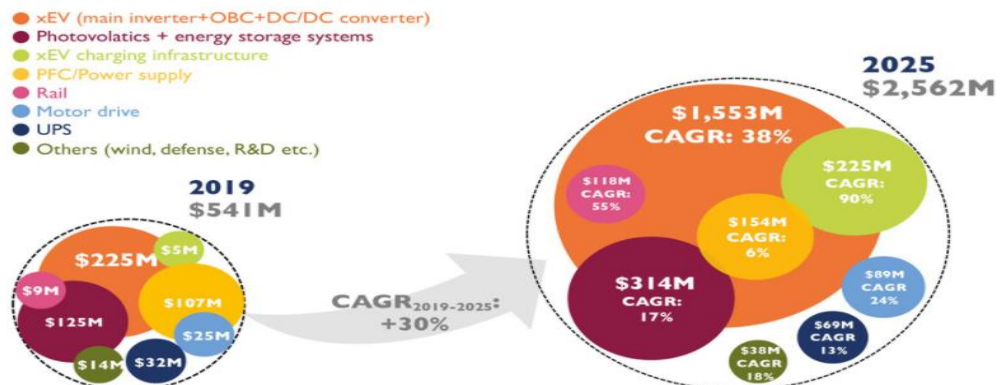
xEV (main inverter+OBC+DC/DC converter)
Photovolatics + energy storage systems
xEV charging infrastructure
PFC/Power supply
Rail
Motor drive
UPS
Others (wind, defense, R&D etc.)

2019
$541M

$225M
$5M
$9M
$107M
$125M
$25M
$14M
$32M

CAGR$_{2019-2025}$:
+30%

2025
$2,562M

$1,553M
CAGR: 38%
$118M
CAGR:
55%
$225M
CAGR:
90%
$154M
CAGR:
6%
$314M
CAGR:
17%
$89M
CAGR
24%
$69M
CAGR
13%
$38M
CAGR
18%